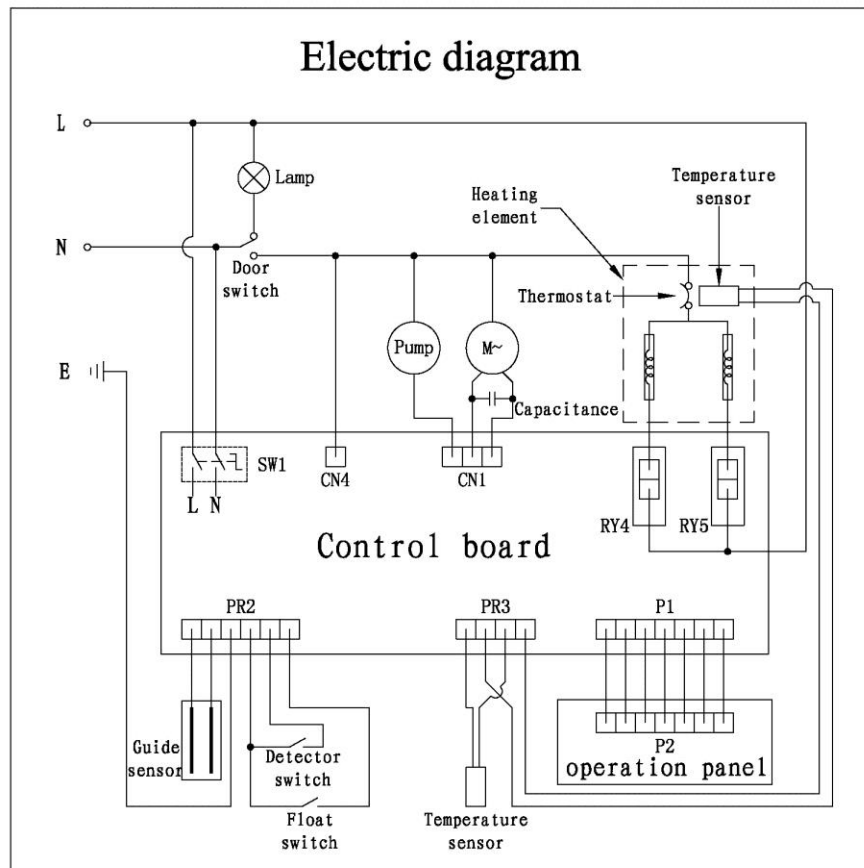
Electric diagram

L

N

E

Lamp

Door switch

Heating element

Temperature sensor

Thermostat

Pump

M~

Capacitance

SW1

L N

CN4

CN1

RY4

RY5

Control board

PR2

PR3

P1

P2

operation panel

Guide sensor

Detector switch

Float switch

Temperature sensor